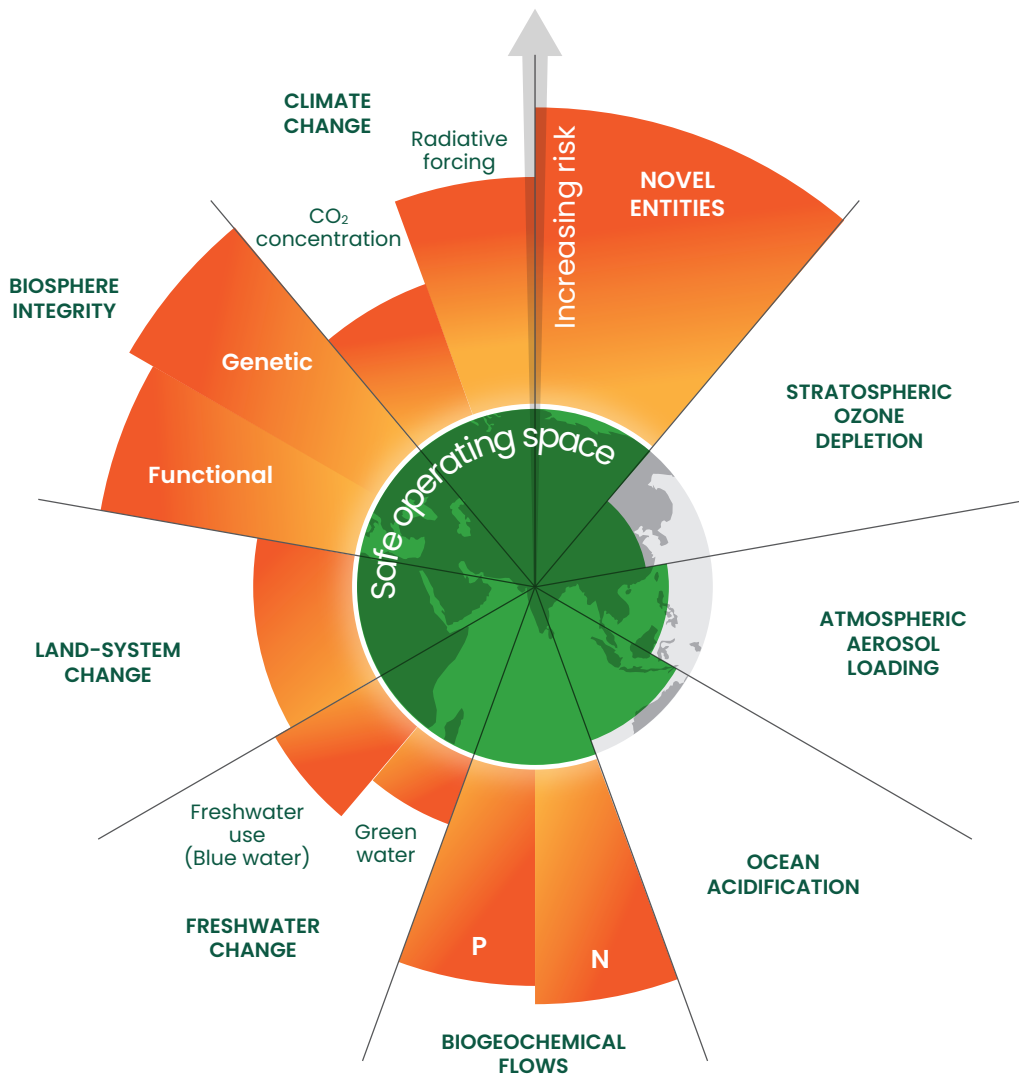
CLIMATE CHANGE

Radiative forcing

$CO_2$ concentration

Increasing risk

NOVEL ENTITIES

BIOSPHERE INTEGRITY

Genetic

Functional

Safe operating space

STRATOSPHERIC OZONE DEPLETION

ATMOSPHERIC AEROSOL LOADING

LAND-SYSTEM CHANGE

Freshwater use (Blue water)

Green water

FRESHWATER CHANGE

OCEAN ACIDIFICATION

P

N

BIOGEOCHEMICAL FLOWS